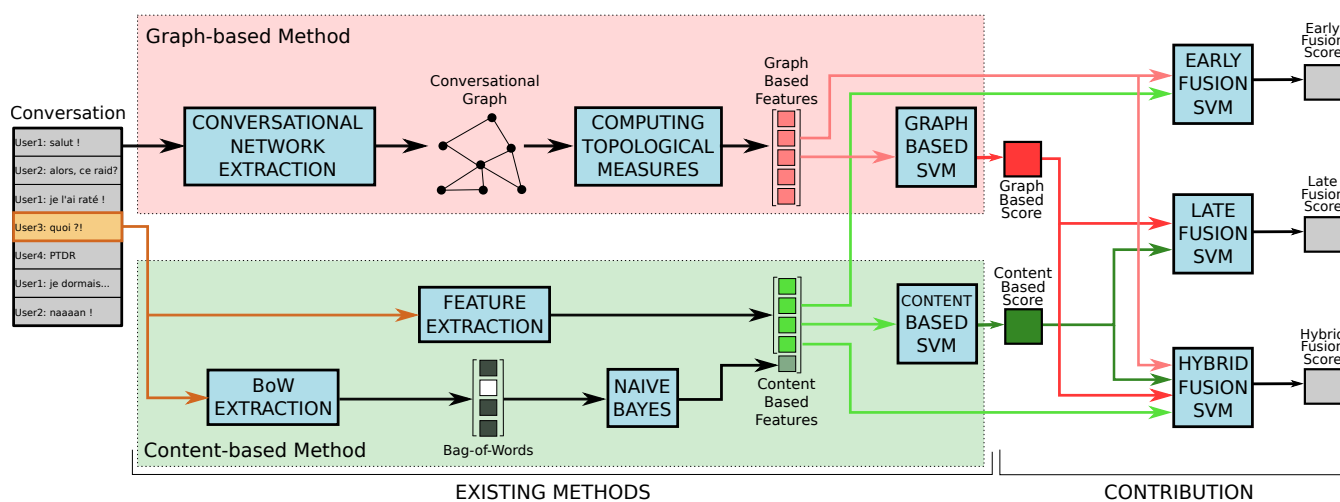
Graph-based Method

Conversation

User1: salut !
User2: alors, ce raid?
User1: je l'ai raté !
User3: quoi ?!
User4: PTDR
User1: je dormais...
User2: naaaan !

CONVERSATIONAL NETWORK EXTRACTION

Conversational Graph

COMPUTING TOPOLOGICAL MEASURES

Graph Based Features

GRAPH BASED SVM

Graph Based Score

EARLY FUSION SVM

Early Fusion Score

LATE FUSION SVM

Late Fusion Score

HYBRID FUSION SVM

Hybrid Fusion Score

FEATURE EXTRACTION

BoW EXTRACTION

Bag-of-Words

NAIVE BAYES

Content Based Features

CONTENT BASED SVM

Content Based Score

Content-based Method

EXISTING METHODS

CONTRIBUTION